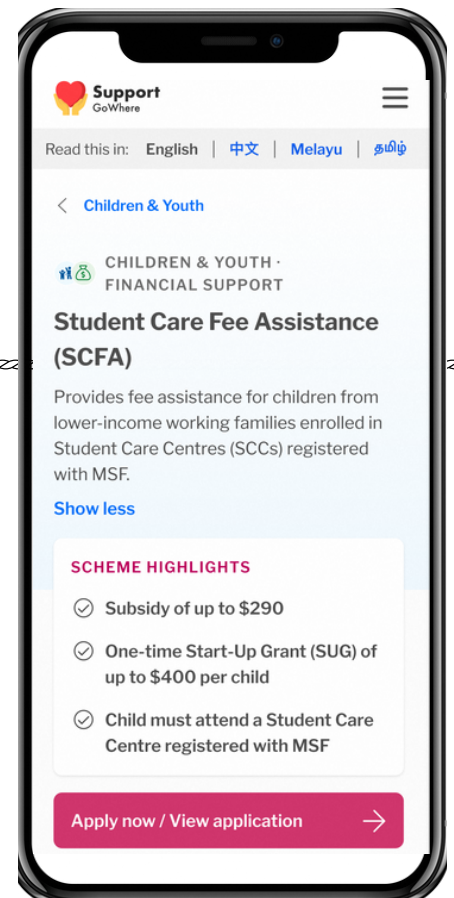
Support
GoWhere

Read this in: English | 中文 | Melayu | தமிழ்

Children & Youth

CHILDREN & YOUTH · FINANCIAL SUPPORT

Student Care Fee Assistance (SCFA)

Provides fee assistance for children from lower-income working families enrolled in Student Care Centres (SCCs) registered with MSF.

Show less

SCHEME HIGHLIGHTS

Subsidy of up to $290

One-time Start-Up Grant (SUG) of up to $400 per child

Child must attend a Student Care Centre registered with MSF

Apply now / View application